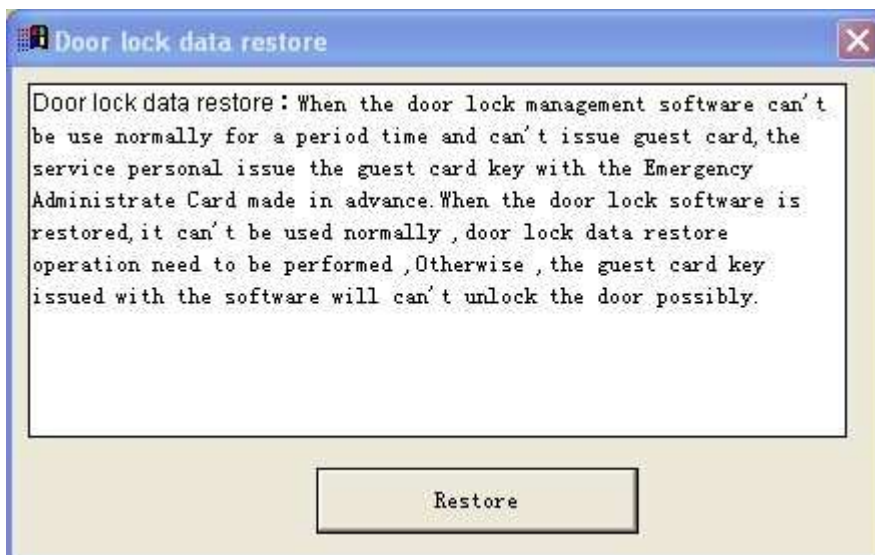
Door lock data restore

Door lock data restore：When the door lock management software can't be use normally for a period time and can't issue guest card, the service personal issue the guest card key with the Emergency Administrate Card made in advance. When the door lock software is restored, it can't be used normally , door lock data restore operation need to be performed , Otherwise , the guest card key issued with the software will can't unlock the door possibly.

Restore